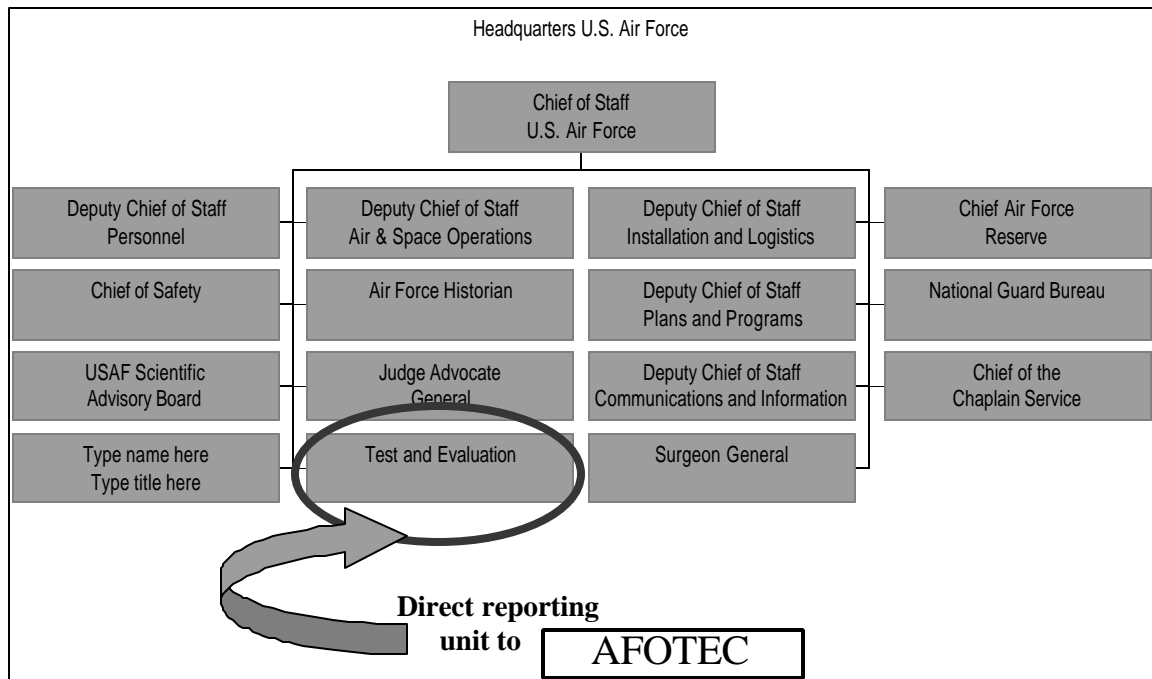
Headquarters U.S. Air Force

Chief of Staff
U.S. Air Force

Deputy Chief of Staff
Personnel

Deputy Chief of Staff
Air & Space Operations

Deputy Chief of Staff
Installation and Logistics

Chief Air Force
Reserve

Chief of Safety

Air Force Historian

Deputy Chief of Staff
Plans and Programs

National Guard Bureau

USAF Scientific
Advisory Board

Judge Advocate
General

Deputy Chief of Staff
Communications and Information

Chief of the
Chaplain Service

Type name here
Type title here

Test and Evaluation

Surgeon General

Direct reporting
unit to

AFOTEC